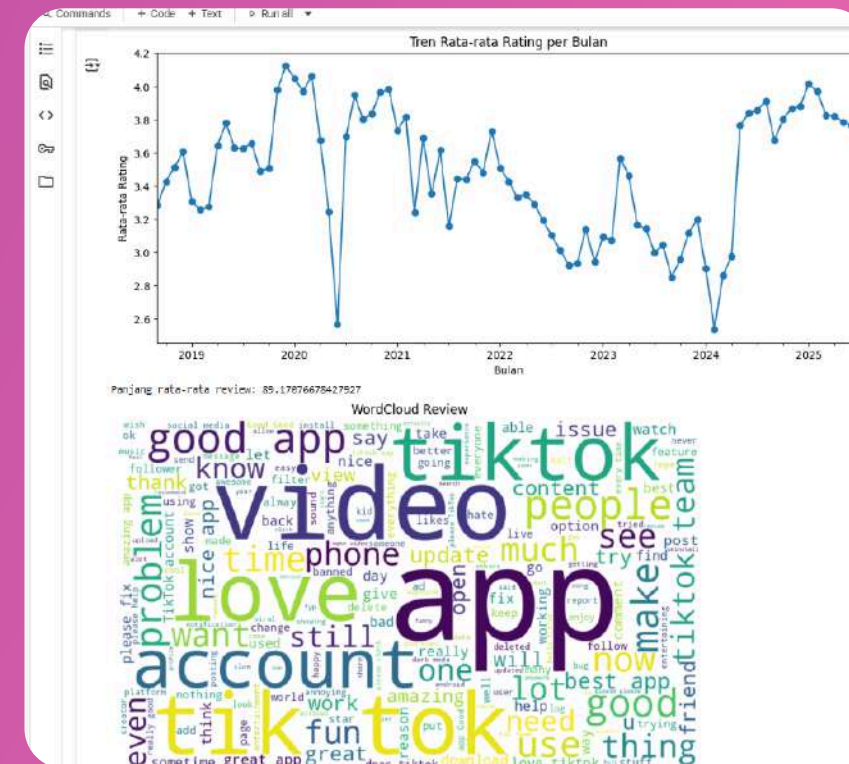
Commands + Code + Text ▷ Run all ▾

Tren Rata-rata Rating per Bulan

4.2
4.0
3.8
3.6
3.4
3.2
3.0
2.8
2.6

Rata-rata Rating

2019 2020 2021 2022 2023 2024 2025

Bulan

Panjang rata-rata review: 89.17876678427927

WordCloud Review

good app tiktok video people love app account problem time phone update much see know thank want still make tiktok team now one lot good best app use thing need amazing fun great tik tok work issue watch content say nice view even fix open will really friend try post option take able let back life day give bad sometime great app please fix nice app